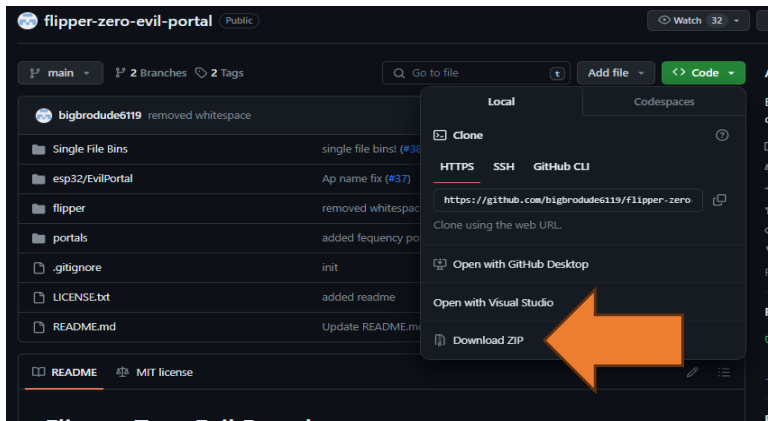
flipper-zero-evil-portal Public

Watch 32

main 2 Branches 2 Tags

Go to file t

Add file Code

bigbrodude6119 removed whitespace

Single File Bins single file bins! (#38

esp32/EvilPortal Ap name fix (#37)

flipper removed whitespac

portals added fequency po

.gitignore init

LICENSE.txt added readme

README.md Update README.m

README MIT license

Local Codespaces

Clone

HTTPS SSH GitHub CLI

https://github.com/bigbrodude6119/flipper-zero-

Clone using the web URL.

Open with GitHub Desktop

Open with Visual Studio

Download ZIP